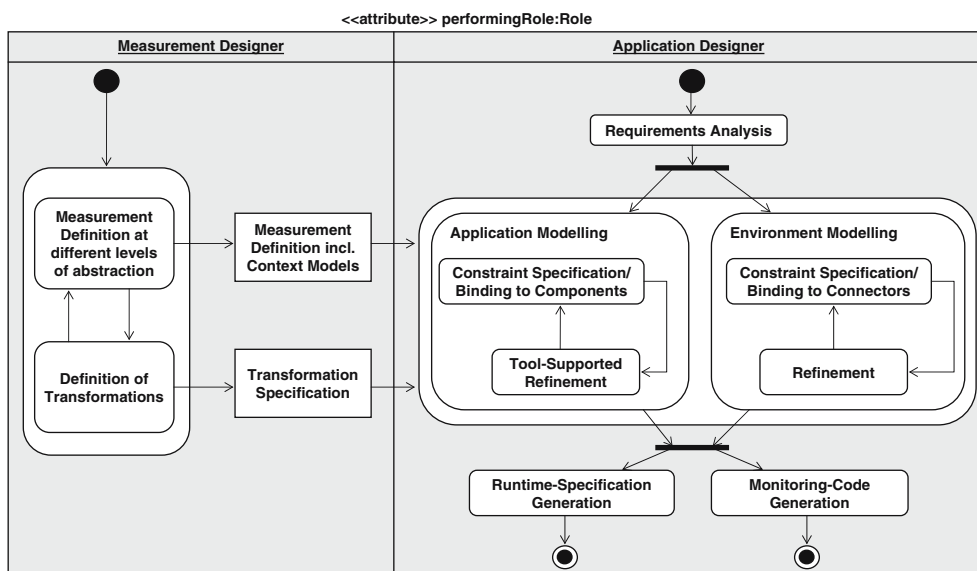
<<attribute>> performingRole:Role

Measurement Designer

Measurement Definition at different levels of abstraction

Definition of Transformations

Measurement Definition incl. Context Models

Transformation Specification

Application Designer

Requirements Analysis

Application Modelling

Constraint Specification/ Binding to Components

Tool-Supported Refinement

Environment Modelling

Constraint Specification/ Binding to Connectors

Refinement

Runtime-Specification Generation

Monitoring-Code Generation